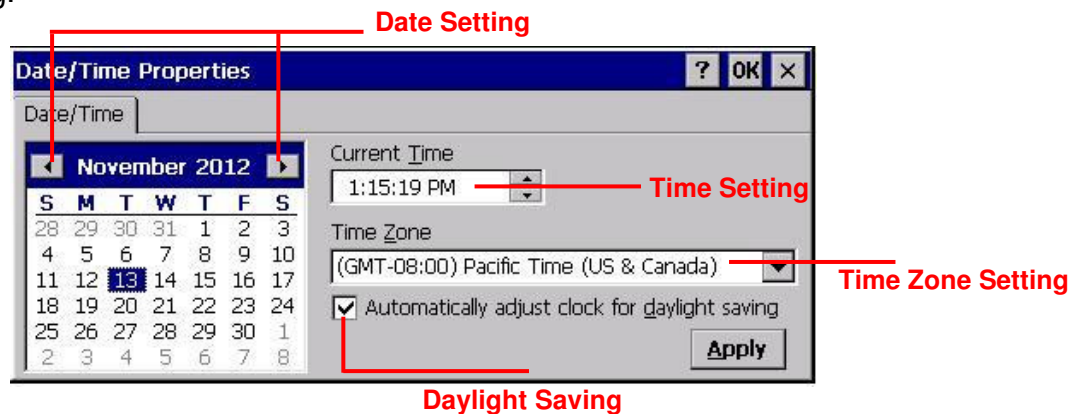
Date Setting

Date/Time Properties ? OK ×

Date/Time

November 2012

| S | M | T | W | T | F | S |
|---|---|---|---|---|---|---|
| 28 | 29 | 30 | 31 | 1 | 2 | 3 |
| 4 | 5 | 6 | 7 | 8 | 9 | 10 |
| 11 | 12 | 13 | 14 | 15 | 16 | 17 |
| 18 | 19 | 20 | 21 | 22 | 23 | 24 |
| 25 | 26 | 27 | 28 | 29 | 30 | 1 |
| 2 | 3 | 4 | 5 | 6 | 7 | 8 |

Current Time
1:15:19 PM

Time Setting

Time Zone
(GMT-08:00) Pacific Time (US & Canada)

Time Zone Setting

Automatically adjust clock for daylight saving

Apply

Daylight Saving